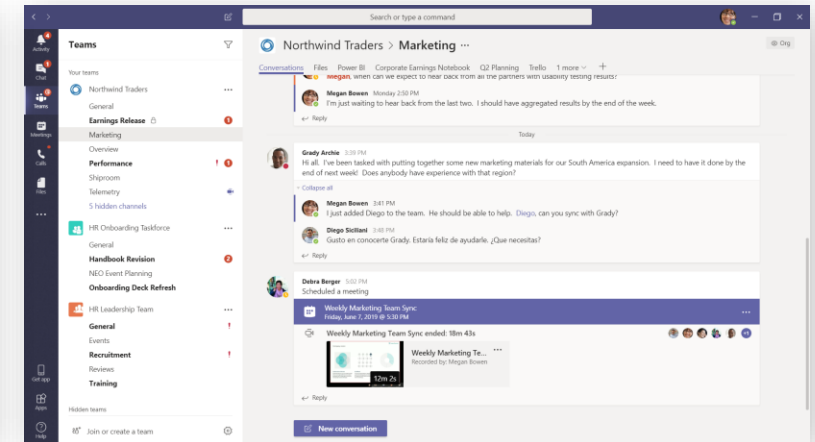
Search or type a command

Activity
Chat
Teams
Meetings
Calls
Files
...
Get app
Apps
Help

Teams

Your teams

Northwind Traders
General
Earnings Release
Marketing
Overview
Performance
Shiproom
Telemetry
5 hidden channels

HR Onboarding Taskforce
General
Handbook Revision
NEO Event Planning
Onboarding Deck Refresh

HR Leadership Team
General
Events
Recruitment
Reviews
Training

Hidden teams

Join or create a team

Northwind Traders > Marketing ···

Org

Conversations Files Power BI Corporate Earnings Notebook Q2 Planning Trello 1 more +

Megan, when can we expect to hear back from all the partners with usability testing results?

Megan Bowen Monday 2:50 PM
I'm just waiting to hear back from the last two. I should have aggregated results by the end of the week.

Reply

Today

Grady Archie 3:39 PM
Hi all. I've been tasked with putting together some new marketing materials for our South America expansion. I need to have it done by the end of next week! Does anybody have experience with that region?

Collapse all

Megan Bowen 3:41 PM
I just added Diego to the team. He should be able to help. Diego, can you sync with Grady?

Diego Siciliani 3:46 PM
Gusto en conocerte Grady. Estaría feliz de ayudarle. ¿Que necesitas?

Reply

Debra Berger 5:02 PM
Scheduled a meeting

Weekly Marketing Team Sync
Friday, June 7, 2019 @ 5:30 PM

Weekly Marketing Team Sync ended: 18m 43s

+3

Weekly Marketing Te...
Recorded by: Megan Bowen

12m 2s

Reply

New conversation